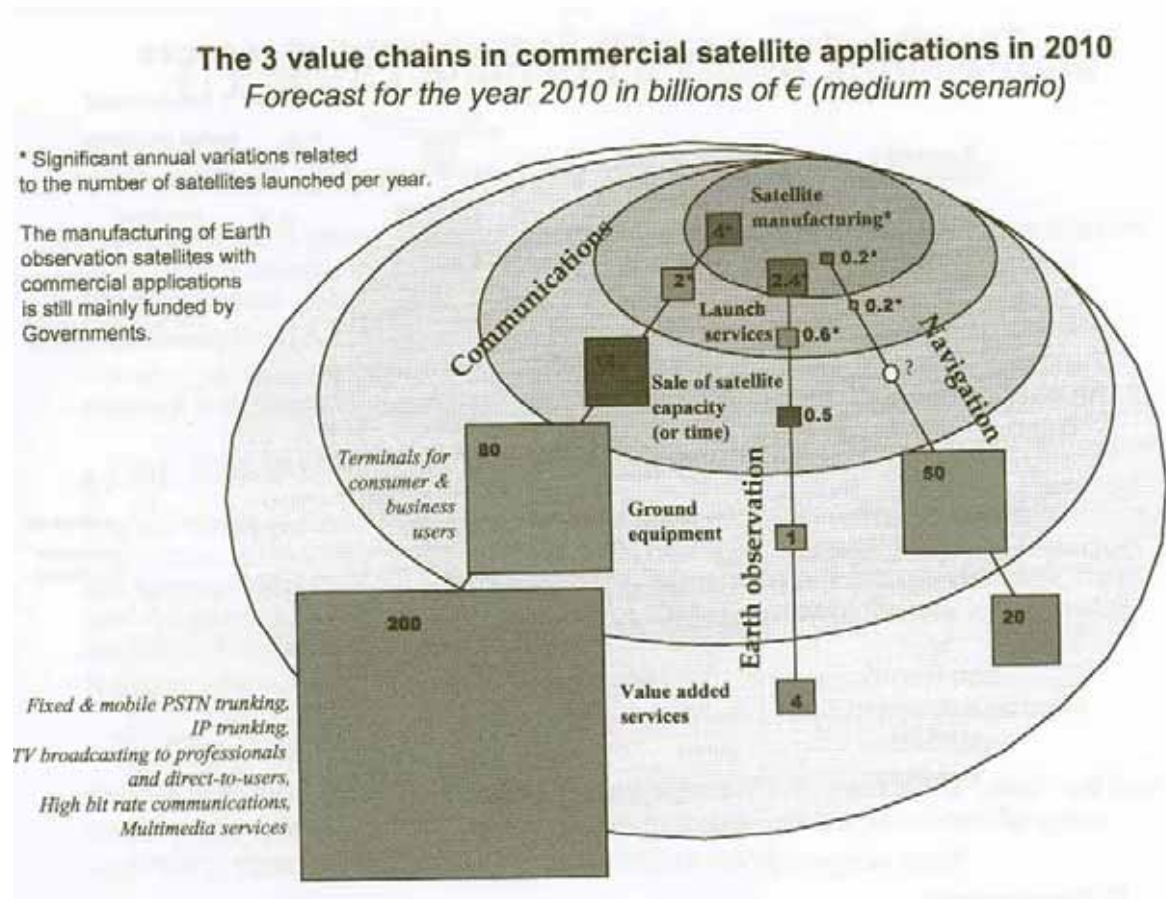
The 3 value chains in commercial satellite applications in 2010
Forecast for the year 2010 in billions of € (medium scenario)

* Significant annual variations related to the number of satellites launched per year.

The manufacturing of Earth observation satellites with commercial applications is still mainly funded by Governments.

Satellite manufacturing*

4*

2*

2.4*

0.2*

0.2*

Communications

Launch services

0.6*

Navigation

12

Sale of satellite capacity (or time)

?

0.5

80

Terminals for consumer & business users

Ground equipment

Earth observation

50

1

20

200

Value added services

4

Fixed & mobile PSTN trunking, IP trunking, TV broadcasting to professionals and direct-to-users, High bit rate communications, Multimedia services